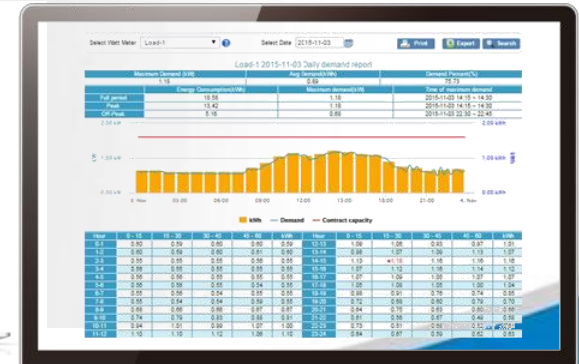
Select Watt Meter Load-1

Select Date 2015-11-03

Print Export Search

Load-1 2015-11-03 Daily demand report

| Maximum Demand (kW) | Avg Demand(kW) | Demand Percent(%) |
|---|---|---|
| 1.16 | 0.89 | 75.73 |

| | Energy Consumption(kWh) | Maximum demand (kW) | Time of maximum demand |
|---|---|---|---|
| Full period | 18.56 | 1.16 | 2015-11-03 14:15 ~ 14:30 |
| Peak | 13.42 | 1.16 | 2015-11-03 14:15 ~ 14:30 |
| Off-Peak | 5.16 | 0.66 | 2015-11-03 22:30 ~ 22:45 |

2.00 kW
1.00 kW
0.00 kW
2.00 kWh
1.00 kWh
0.00 kWh
kW
kWh
3. Nov 03:00 06:00 09:00 12:00 15:00 18:00 21:00 4. Nov

kWh Demand Contract capacity

| Hour | 0 ~ 15 | 15 ~ 30 | 30 ~ 45 | 45 ~ 60 | kWh | Hour | 0 ~ 15 | 15 ~ 30 | 30 ~ 45 | 45 ~ 60 | kWh |
|---|---|---|---|---|---|---|---|---|---|---|---|
| 0-1 | 0.55 | 0.59 | 0.60 | 0.60 | 0.59 | 12-13 | 1.06 | 1.06 | 0.93 | 0.97 | 1.01 |
| 1-2 | 0.59 | 0.59 | 0.60 | 0.61 | 0.60 | 13-14 | 0.98 | 1.07 | 1.09 | 1.13 | 1.07 |
| 2-3 | 0.55 | 0.55 | 0.55 | 0.55 | 0.55 | 14-15 | 1.13 | 1.16 | 1.16 | 1.16 | 1.15 |
| 3-4 | 0.55 | 0.55 | 0.55 | 0.55 | 0.55 | 15-16 | 1.07 | 1.12 | 1.16 | 1.14 | 1.12 |
| 4-5 | 0.55 | 0.55 | 0.55 | 0.55 | 0.55 | 16-17 | 1.07 | 1.09 | 1.10 | 1.07 | 1.08 |
| 5-6 | 0.55 | 0.55 | 0.55 | 0.54 | 0.55 | 17-18 | 1.06 | 1.06 | 1.05 | 1.00 | 1.04 |
| 6-7 | 0.56 | 0.56 | 0.54 | 0.55 | 0.55 | 18-19 | 0.75 | 0.80 | 0.81 | 0.78 | 0.79 |
| 7-8 | 0.55 | 0.54 | 0.54 | 0.59 | 0.55 | 19-20 | 0.72 | 0.69 | 0.60 | 0.79 | 0.70 |
| 8-9 | 0.66 | 0.65 | 0.66 | 0.69 | 0.67 | 20-21 | 0.64 | 0.75 | 0.63 | 0.60 | 0.66 |
| 9-10 | 0.74 | 0.79 | 0.83 | 0.87 | 0.81 | 21-22 | 0.66 | 0.66 | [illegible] | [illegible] | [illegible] |
| 10-11 | 0.94 | 1.01 | 0.99 | 1.07 | 1.00 | 22-23 | 0.73 | 0.51 | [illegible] | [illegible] | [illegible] |
| 11-12 | 1.10 | 1.10 | 1.12 | 1.06 | 1.10 | 23-24 | 0.55 | 0.56 | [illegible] | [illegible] | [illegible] |